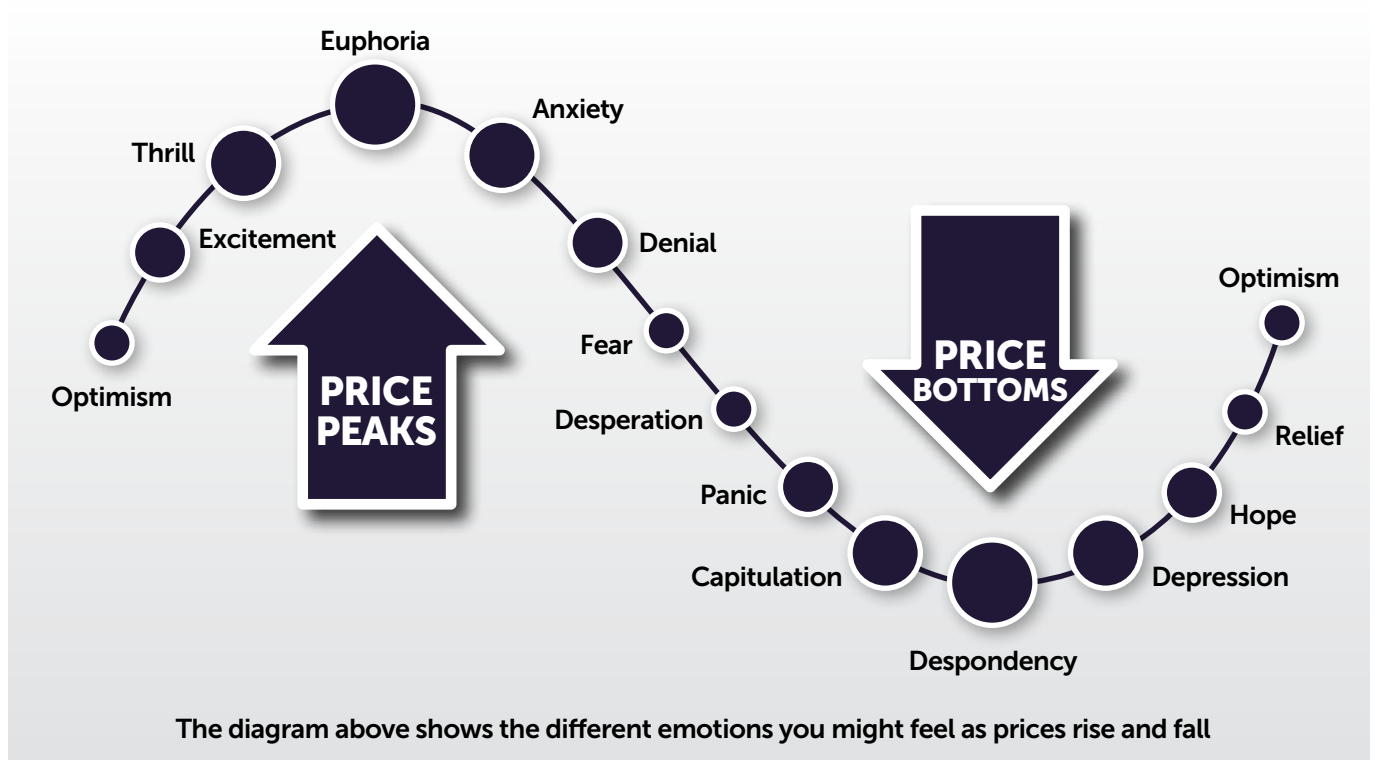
Euphoria
Thrill
Anxiety
Excitement
Denial
Optimism
Fear
PRICE PEAKS
Desperation
PRICE BOTTOMS
Optimism
Relief
Panic
Hope
Capitulation
Depression
Despondency

The diagram above shows the different emotions you might feel as prices rise and fall